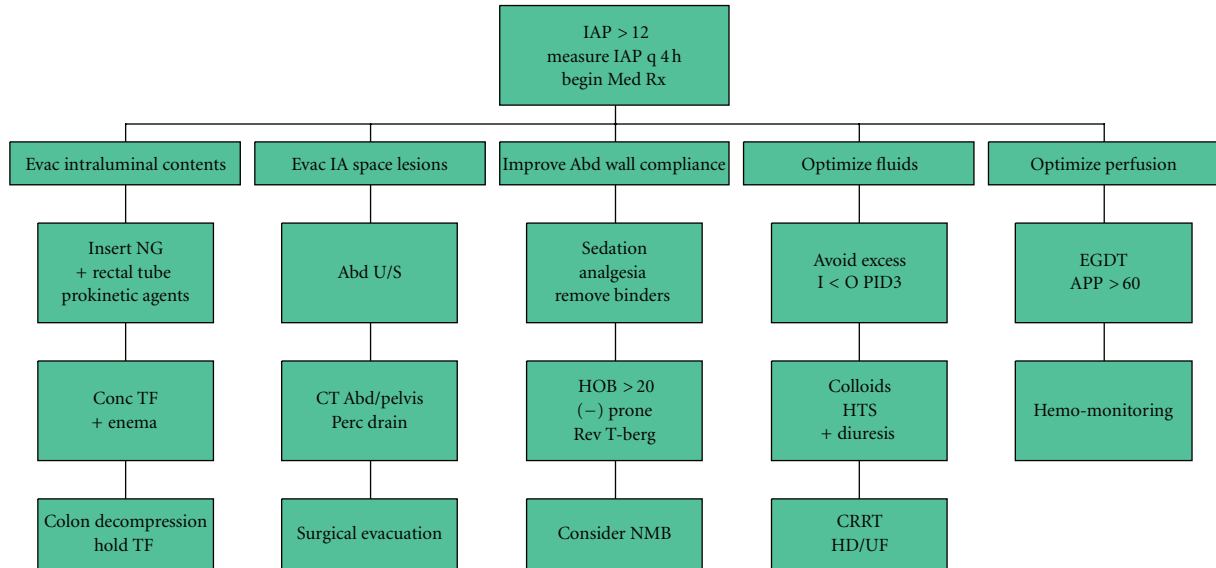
IAP > 12
measure IAP q 4 h
begin Med Rx

Evac intraluminal contents

Insert NG
+ rectal tube
prokinetic agents

Conc TF
+ enema

Colon decompression
hold TF

Evac IA space lesions

Abd U/S

CT Abd/pelvis
Perc drain

Surgical evacuation

Improve Abd wall compliance

Sedation
analgesia
remove binders

HOB > 20
(−) prone
Rev T-berg

Consider NMB

Optimize fluids

Avoid excess
I < O PID3

Colloids
HTS
+ diuresis

CRRT
HD/UF

Optimize perfusion

EGDT
APP > 60

Hemo-monitoring